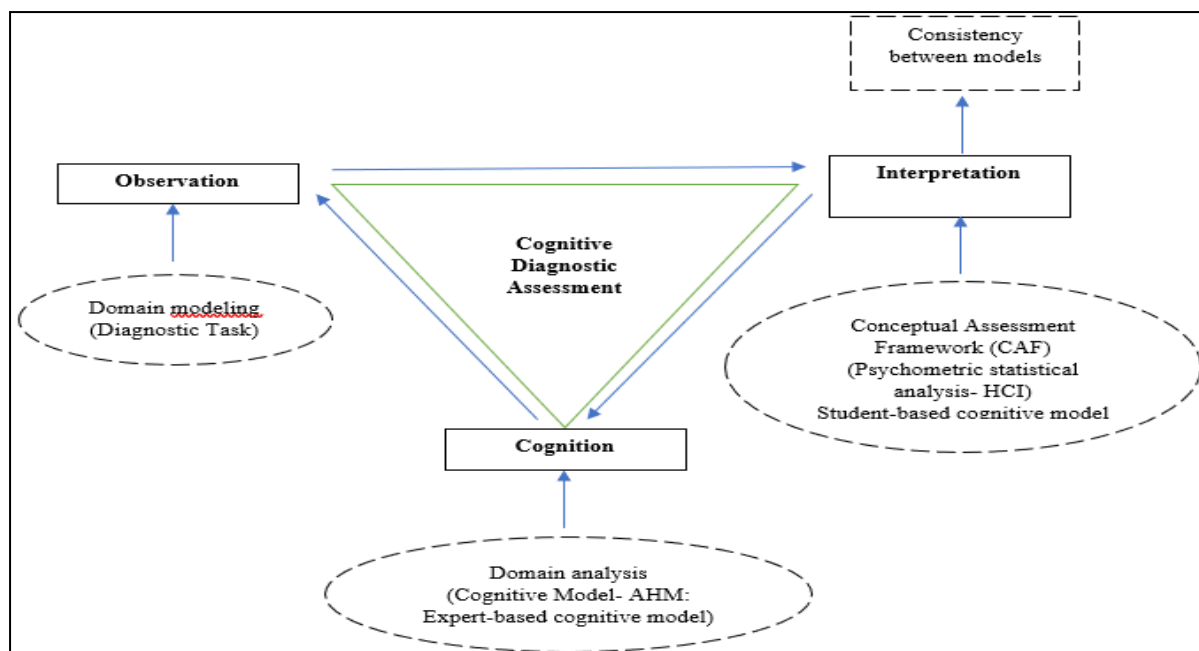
Consistency between models

Observation

Interpretation

Cognitive Diagnostic Assessment

Domain modeling (Diagnostic Task)

Conceptual Assessment Framework (CAF) (Psychometric statistical analysis- HCI) Student-based cognitive model

Cognition

Domain analysis (Cognitive Model- AHM: Expert-based cognitive model)